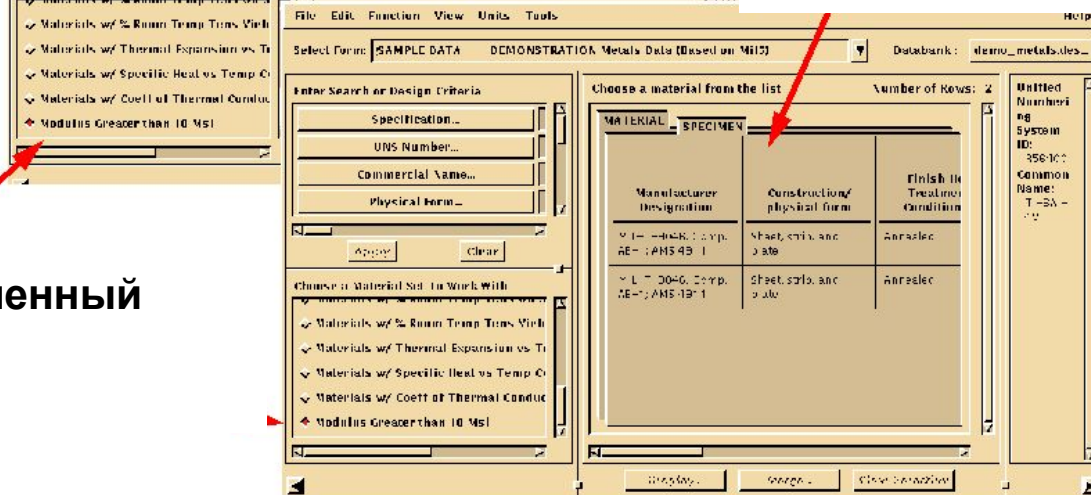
Materials w/ % Room Temp Tens Yield
Materials w/ Thermal Expansion vs Tr
Materials w/ Specific Heat vs Temp C
Materials w/ Coeff of Thermal Conduc
Modulus Greater than 10 Msi

ненный

File Edit Function View Units Tools
Help

Select Form: SAMPLE DATA DEMONSTRATION Metals Data (Based on Mil5)
Databank: demo_metals.des

Enter Search or Design Criteria
Specification...
UNS Number...
Commercial Name...
Physical Form...
Apply
Clear

Choose a Material Set to Work With
Materials w/ % Room Temp Tens Yield
Materials w/ Thermal Expansion vs Tr
Materials w/ Specific Heat vs Temp C
Materials w/ Coeff of Thermal Conduc
Modulus Greater than 10 Msi

Choose a material from the list
Number of Rows: 2

MATERIAL
SPECIMEN

| Manufacturer Designation | Construction/ physical form | Finish Heat Treatment Condition |
|---|---|---|
| MIL-T-9046, Comp. AB-1; AMS 4911 | Sheet, strip, and plate | Annealed |
| MIL-T-9046, Comp. AB-1; AMS 4911 | Sheet, strip, and plate | Annealed |

Unified Numbering System ID:
R56400
Common Name:
Ti-6A-4V

Display...
Merge...
Clear Selection